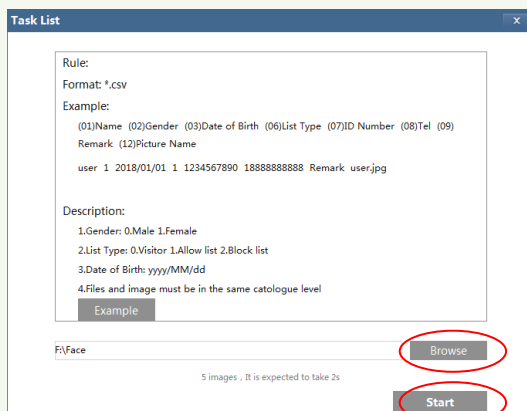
Task List

Rule:

Format: *.csv

Example:

(01)Name (02)Gender (03)Date of Birth (06)List Type (07)ID Number (08)Tel (09) Remark (12)Picture Name

user 1 2018/01/01 1 1234567890 18888888888 Remark user.jpg

Description:

1.Gender: 0.Male 1.Female

2.List Type: 0.Visitor 1.Allow list 2.Block list

3.Date of Birth: yyyy/MM/dd

4.Files and image must be in the same catologue level

Example

F:\Face

Browse

5 images , It is expected to take 2s

Start